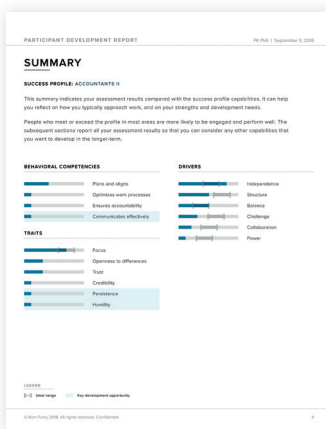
PARTICIPANT DEVELOPMENT REPORT

PB Polt | September 5, 2018

SUMMARY

SUCCESS PROFILE: ACCOUNTANTS II

This summary indicates your assessment results compared with the success profile capabilities. It can help you reflect on how you typically approach work, and on your strengths and development needs.

People who meet or exceed the profile in most areas are more likely to be engaged and perform well. The subsequent sections report all your assessment results so that you can consider any other capabilities that you want to develop in the longer-term.

BEHAVIORAL COMPETENCIES

Plans and aligns

Optimizes work processes

Ensures accountability

Communicates effectively

TRAITS

Focus

Openness to differences

Trust

Credibility

Persistence

Humility

DRIVERS

Independence

Structure

Balance

Challenge

Collaboration

Power

LEGEND

Ideal range

Key development opportunity

© Korn Ferry 2018. All rights reserved. Confidential.

4